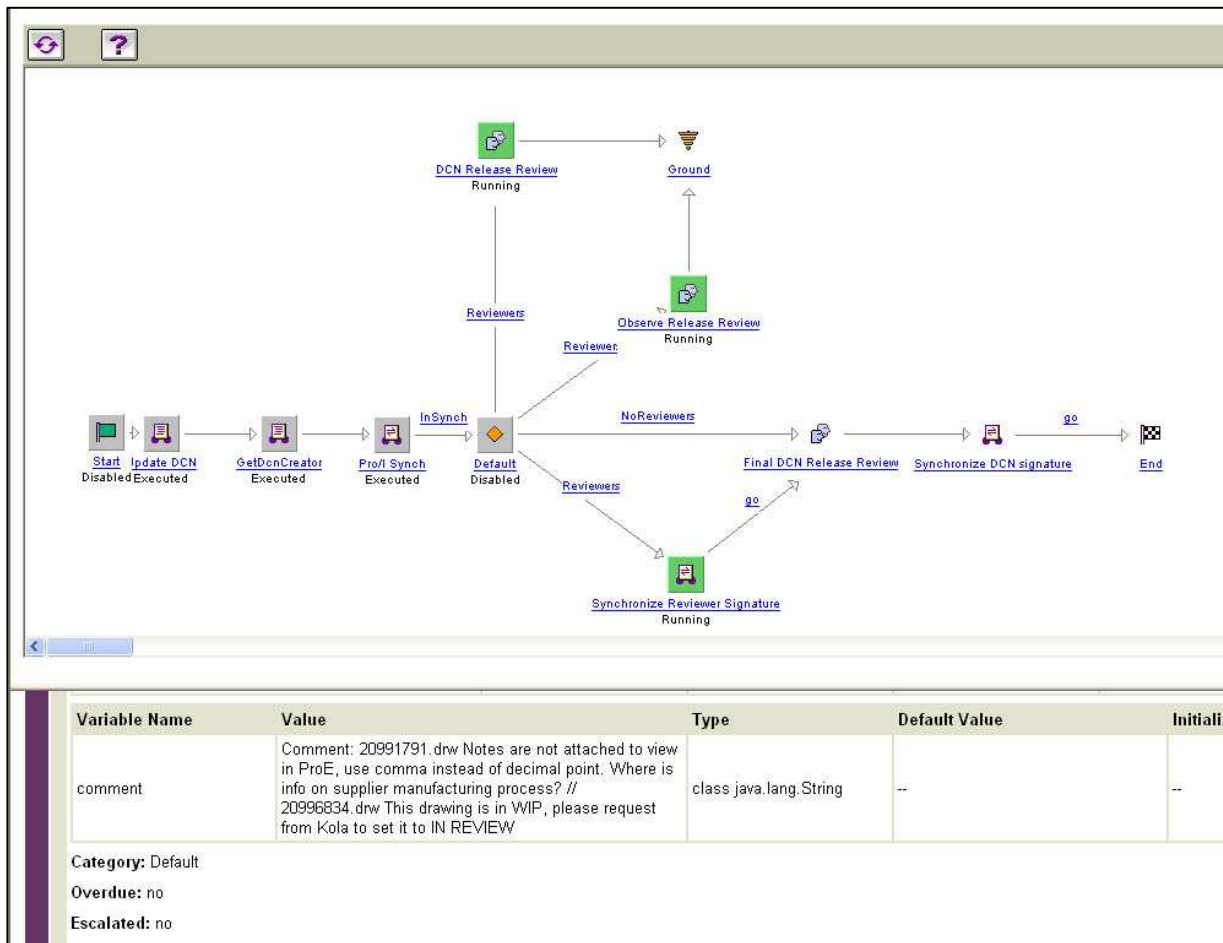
?

DCN Release Review
Running

Ground

Reviewers

Observe Release Review
Running

Reviewer

InSynch

NoReviewers

go

Start
Disabled

Ipdate DCN
Executed

GetDcnCreator
Executed

Pro/I Synch
Executed

Default
Disabled

Final DCN Release Review

Synchronize DCN signature

End

Reviewers

go

Synchronize Reviewer Signature
Running

| Variable Name | Value | Type | Default Value | Initiali |
|---|---|---|---|---|
| comment | Comment: 20991791.drw Notes are not attached to view in ProE, use comma instead of decimal point. Where is info on supplier manufacturing process? // 20996834.drw This drawing is in WIP, please request from Kola to set it to IN REVIEW | class java.lang.String | -- | -- |

Category: Default

Overdue: no

Escalated: no